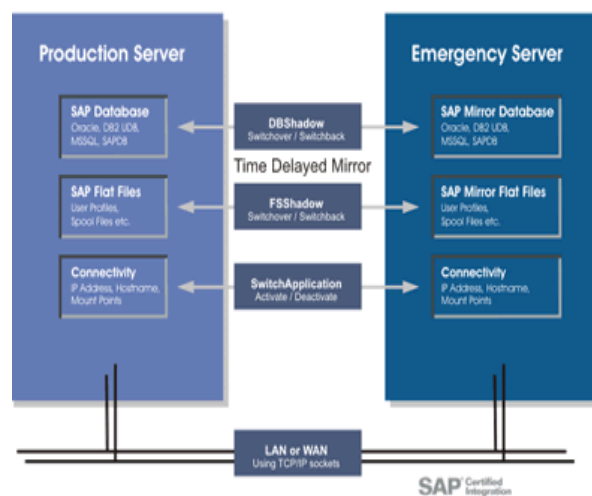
Production Server

SAP Database
Oracle, DB2 UDB, MSSQL, SAPDB

SAP Flat Files
User Profiles, Spool Files etc.

Connectivity
IP Address, Hostname, Mount Points

DBShadow
Switchover / Switchback

Time Delayed Mirror

FSShadow
Switchover / Switchback

SwitchApplication
Activate / Deactivate

Emergency Server

SAP Mirror Database
Oracle, DB2 UDB, MSSQL, SAPDB

SAP Mirror Flat Files
User Profiles, Spool Files etc.

Connectivity
IP Address, Hostname, Mount Points

LAN or WAN
Using TCP/IP sockets

SAP Certified Integration